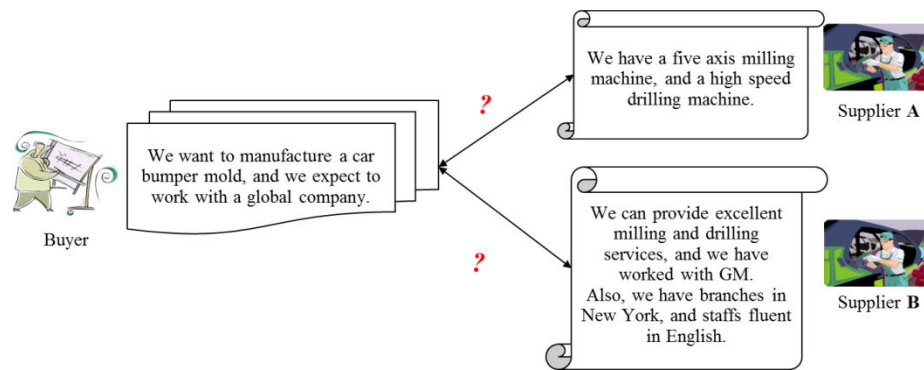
We want to manufacture a car bumper mold, and we expect to work with a global company.

Buyer

?

?

We have a five axis milling machine, and a high speed drilling machine.

Supplier **A**

We can provide excellent milling and drilling services, and we have worked with GM.
Also, we have branches in New York, and staffs fluent in English.

Supplier **B**